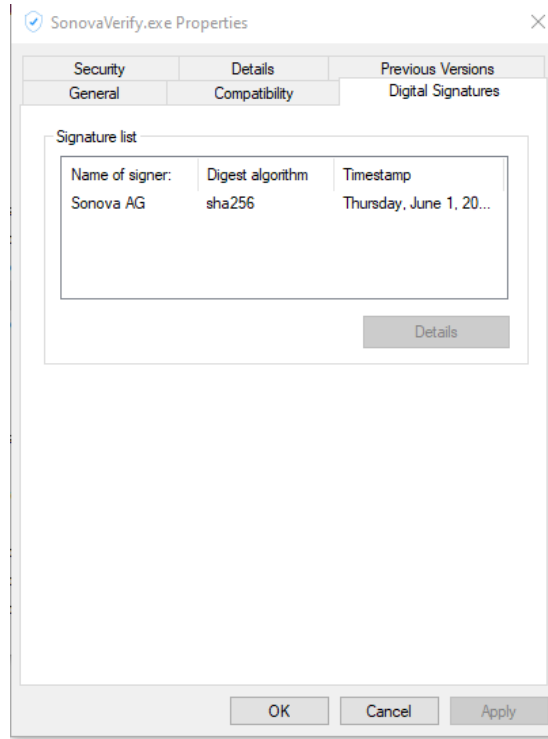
SonovaVerify.exe Properties

Security | Details | Previous Versions
General | Compatibility | Digital Signatures

Signature list

| Name of signer: | Digest algorithm | Timestamp |
|---|---|---|
| Sonova AG | sha256 | Thursday, June 1, 20... |

Details

OK Cancel Apply